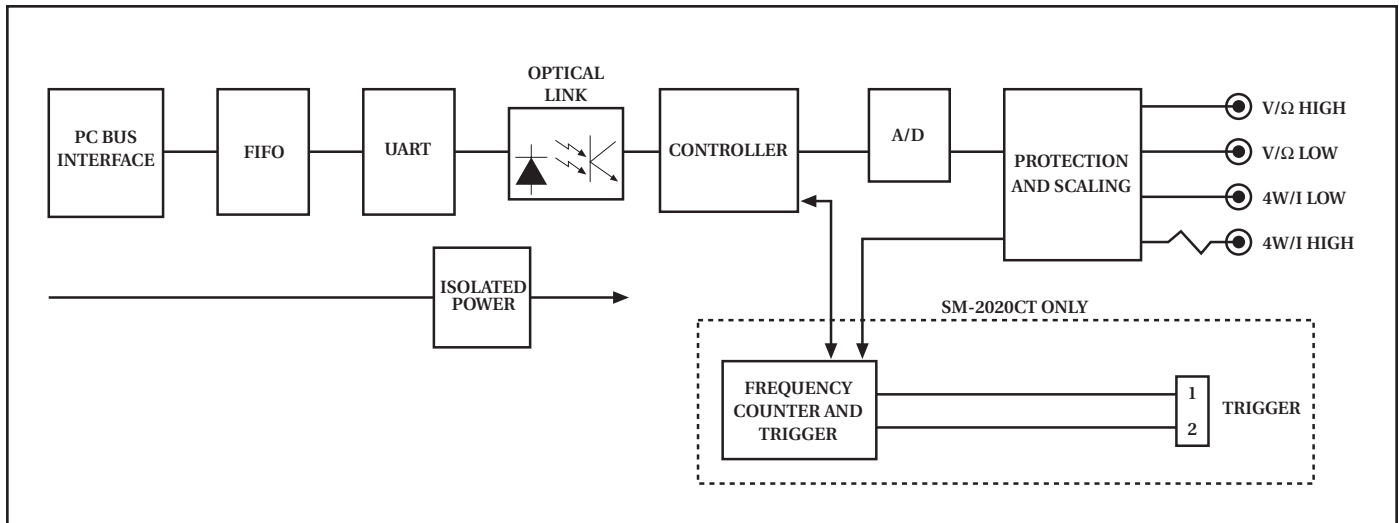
PC BUS INTERFACE

FIFO

UART

OPTICAL LINK

CONTROLLER

A/D

PROTECTION AND SCALING

V/Ω HIGH

V/Ω LOW

4W/I LOW

4W/I HIGH

ISOLATED POWER

SM-2020CT ONLY

FREQUENCY COUNTER AND TRIGGER

1

2

TRIGGER